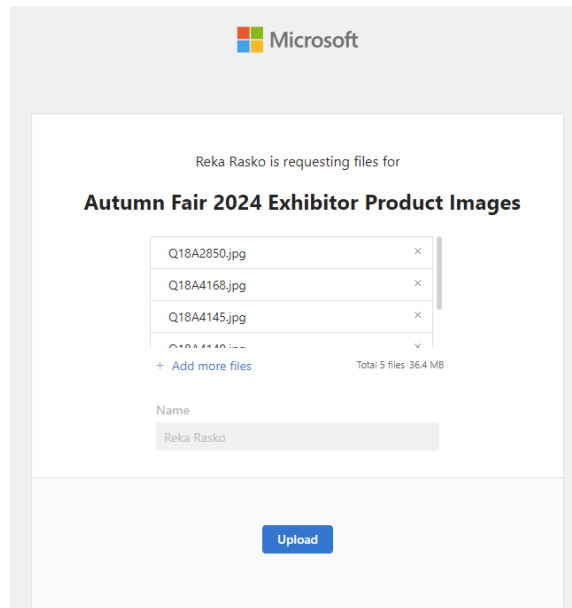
Microsoft

Reka Rasko is requesting files for

Autumn Fair 2024 Exhibitor Product Images

Q18A2850.jpg ×

Q18A4168.jpg ×

Q18A4145.jpg ×

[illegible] ×

+ Add more files

Total 5 files 36.4 MB

Name

Reka Rasko

Upload